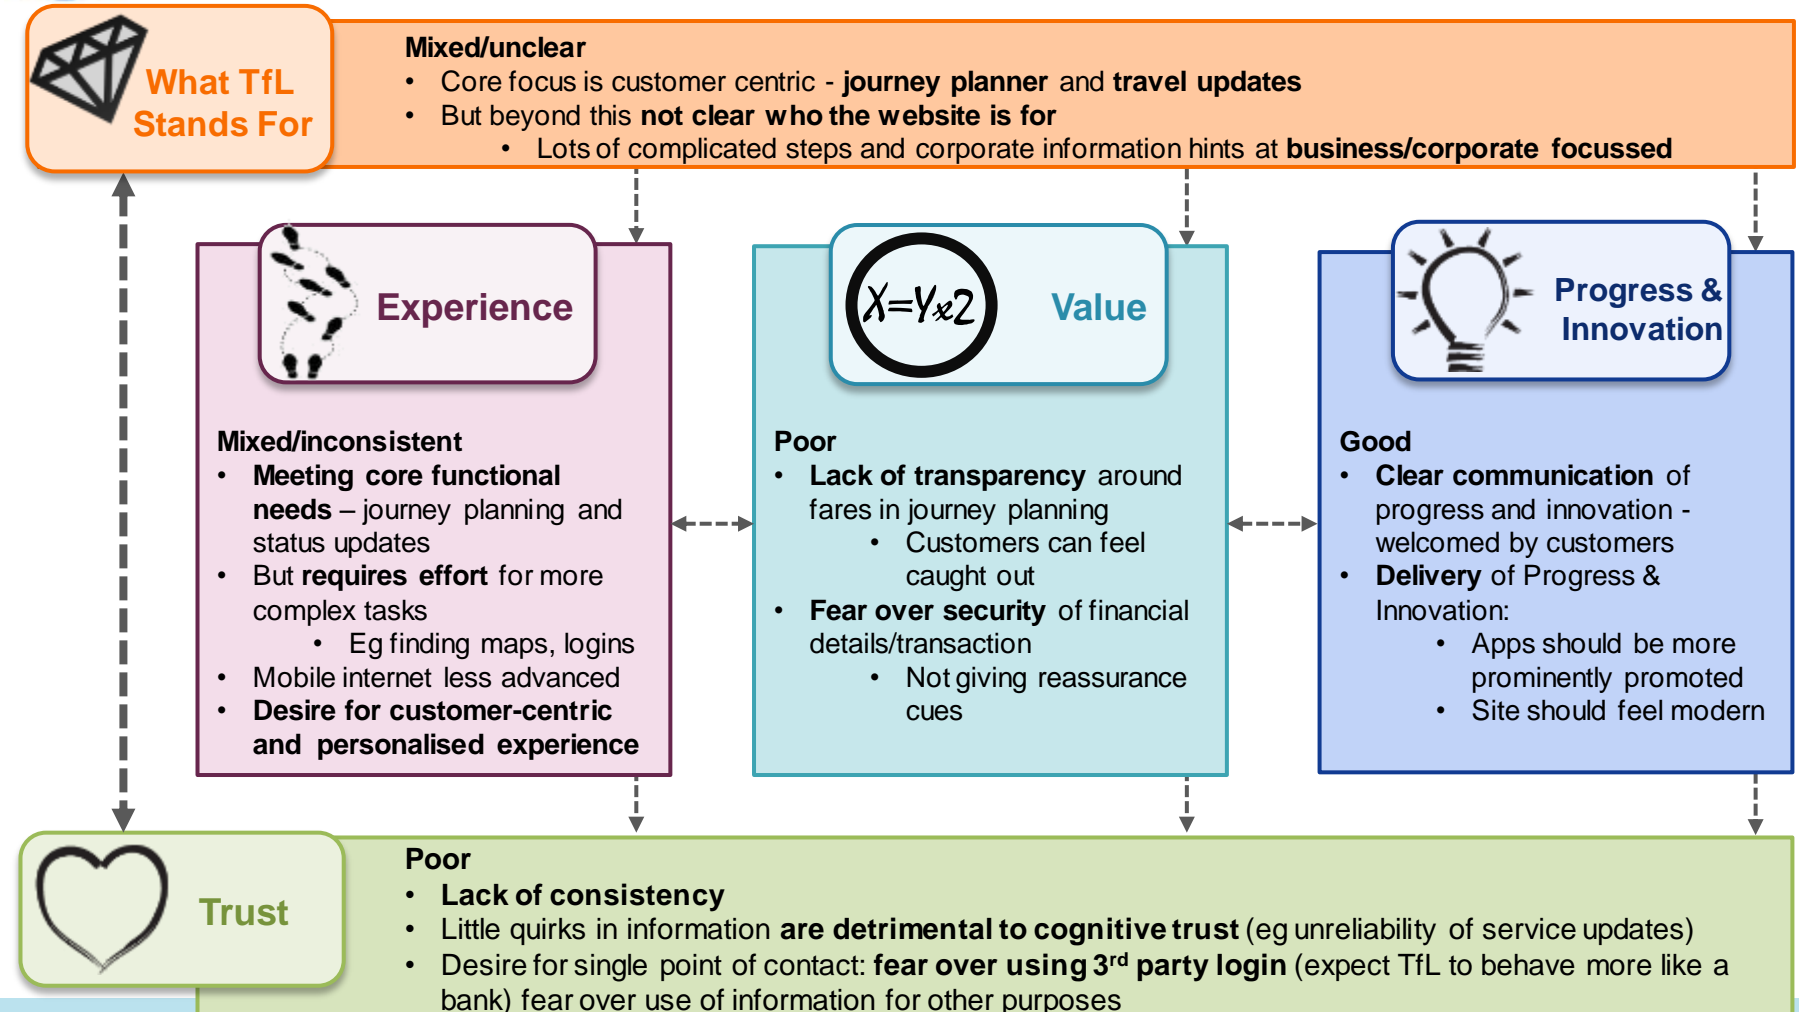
What TfL Stands For

Mixed/unclear
• Core focus is customer centric - journey planner and travel updates
• But beyond this not clear who the website is for
  • Lots of complicated steps and corporate information hints at business/corporate focussed

Experience

Mixed/inconsistent
• Meeting core functional needs – journey planning and status updates
• But requires effort for more complex tasks
  • Eg finding maps, logins
• Mobile internet less advanced
• Desire for customer-centric and personalised experience

$X=Y\times2$

Value

Poor
• Lack of transparency around fares in journey planning
  • Customers can feel caught out
• Fear over security of financial details/transaction
  • Not giving reassurance cues

Progress & Innovation

Good
• Clear communication of progress and innovation - welcomed by customers
• Delivery of Progress & Innovation:
  • Apps should be more prominently promoted
  • Site should feel modern

Trust

Poor
• Lack of consistency
• Little quirks in information are detrimental to cognitive trust (eg unreliability of service updates)
• Desire for single point of contact: fear over using 3$^{rd}$ party login (expect TfL to behave more like a bank) fear over use of information for other purposes